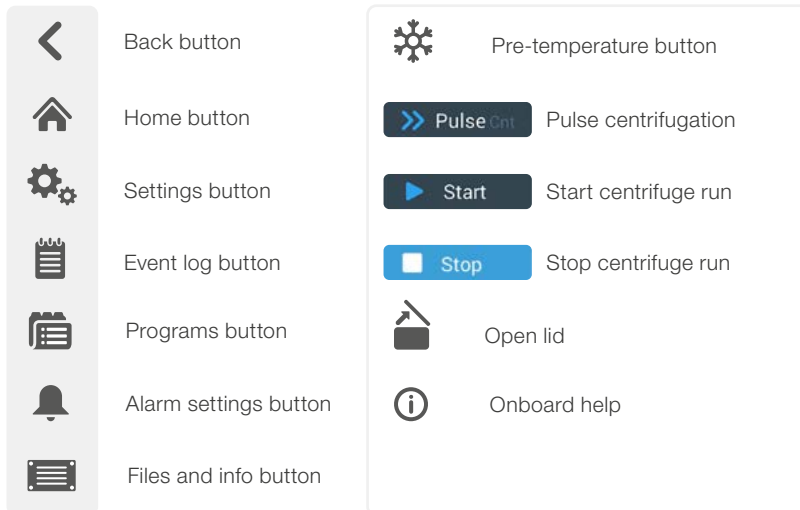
Back button

Home button

Settings button

Event log button

Programs button

Alarm settings button

Files and info button

Pre-temperature button

Pulse Cnt

Pulse centrifugation

Start

Start centrifuge run

Stop

Stop centrifuge run

Open lid

Onboard help